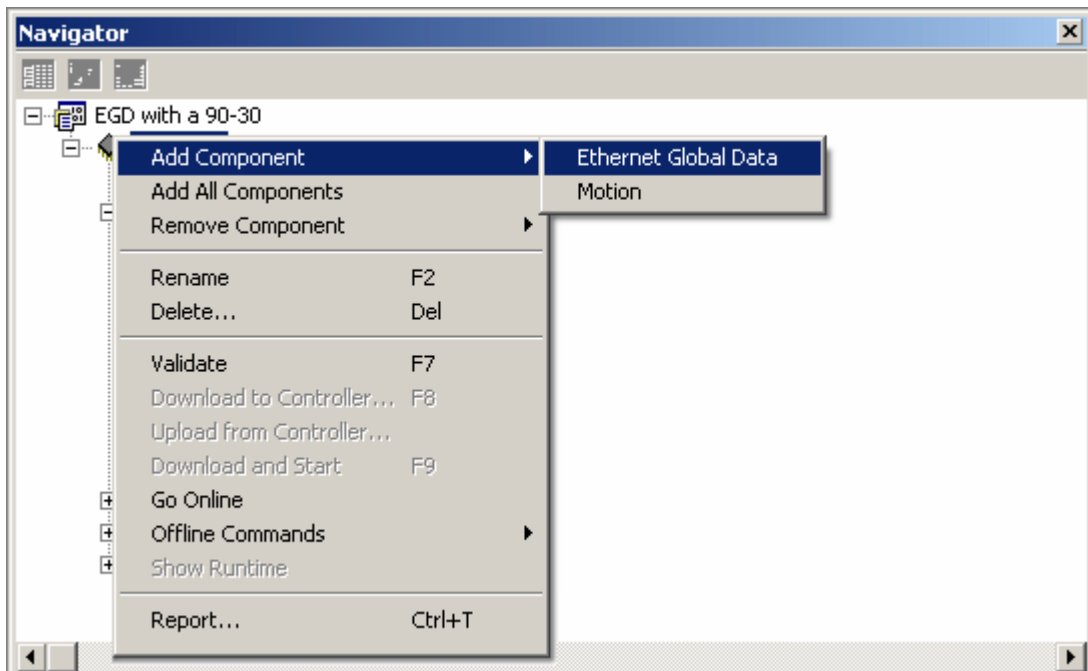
Navigator

EGD with a 90-30

Add Component
Add All Components
Remove Component

Rename F2
Delete... Del

Validate F7
Download to Controller... F8
Upload from Controller...
Download and Start F9
Go Online
Offline Commands
Show Runtime

Report... Ctrl+T

Ethernet Global Data
Motion